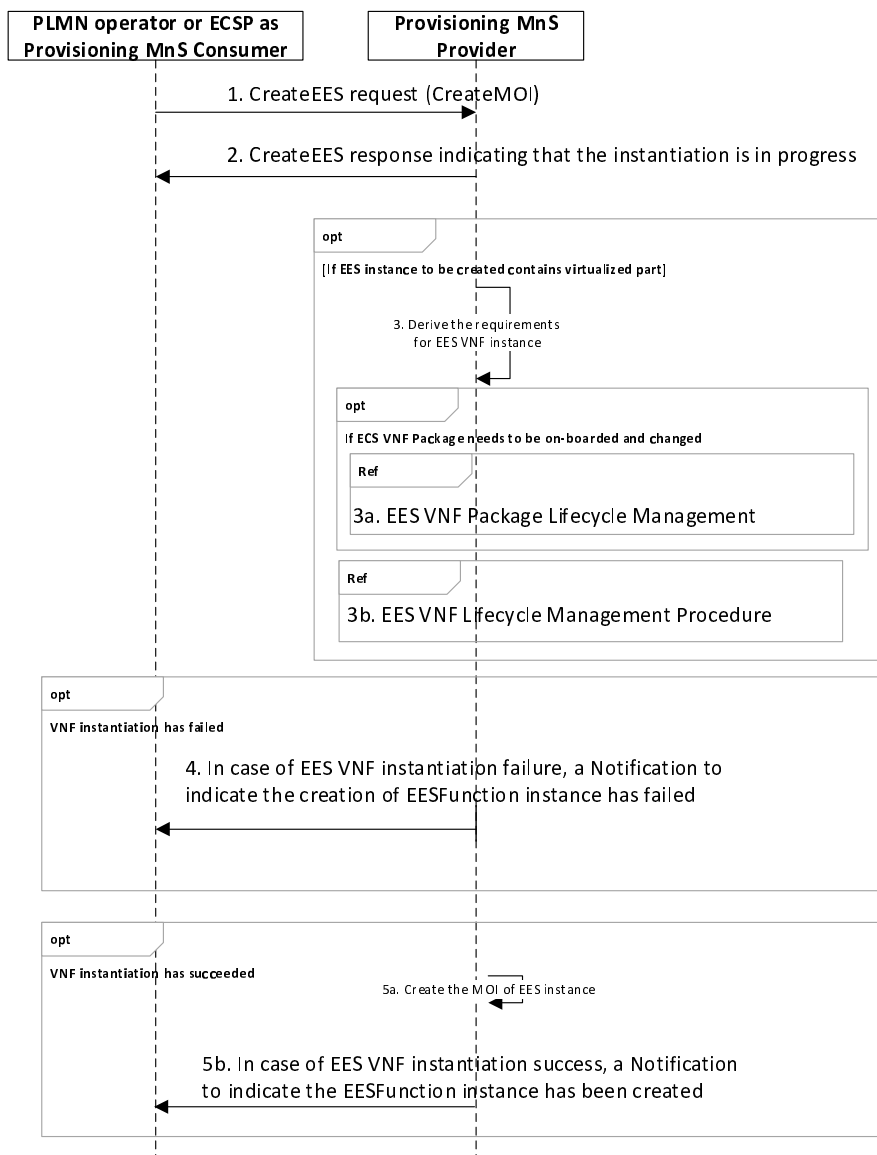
PLMN operator or ECSP as Provisioning MnS Consumer

Provisioning MnS Provider

1. CreateEES request (CreateMOI)

2. CreateEES response indicating that the instantiation is in progress

opt

[If EES instance to be created contains virtualized part]

3. Derive the requirements for EES VNF instance

opt

If ECS VNF Package needs to be on-boarded and changed

Ref

3a. EES VNF Package Lifecycle Management

Ref

3b. EES VNF Lifecycle Management Procedure

opt

VNF instantiation has failed

4. In case of EES VNF instantiation failure, a Notification to indicate the creation of EESFunction instance has failed

opt

VNF instantiation has succeeded

5a. Create the MOI of EES instance

5b. In case of EES VNF instantiation success, a Notification to indicate the EESFunction instance has been created